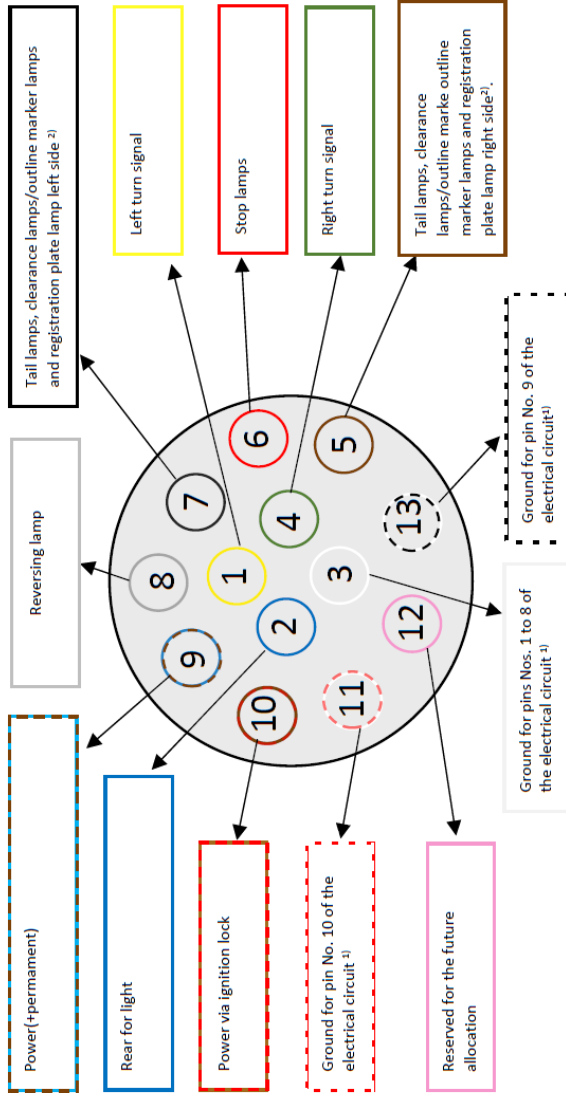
Tail lamps, clearance lamps/outline marker lamps and registration plate lamp left side ²⁾

Left turn signal

Stop lamps

Right turn signal

Tail lamps, clearance lamps/outline marke outline marker lamps and registration plate lamp right side²⁾.

Reversing lamp

7

6

5

8

1

4

9

2

3

13

10

11

12

Ground for pin No. 9 of the electrical circuit¹⁾

Ground for pins Nos. 1 to 8 of the electrical circuit ¹⁾

Power(+permament)

Rear for light

Power via ignition lock

Ground for pin No. 10 of the electrical circuit ¹⁾

Reserved for the future allocation